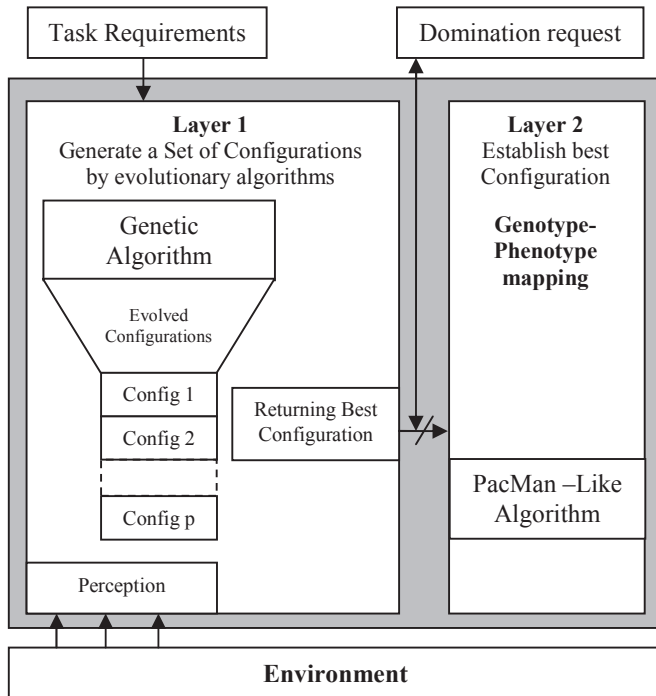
Task Requirements

Domination request

**Layer 1**
Generate a Set of Configurations by evolutionary algorithms

Genetic Algorithm

Evolved Configurations

Config 1

Config 2

Config p

Returning Best Configuration

**Layer 2**
Establish best Configuration

**Genotype-Phenotype mapping**

PacMan –Like Algorithm

Perception

**Environment**